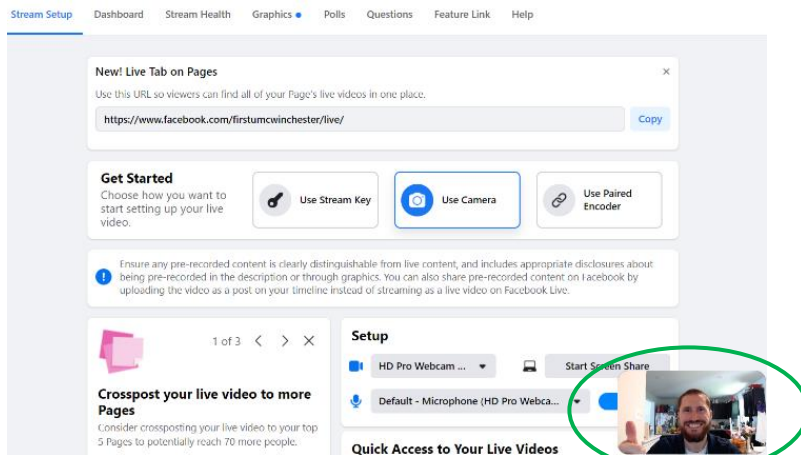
Stream Setup Dashboard Stream Health Graphics Polls Questions Feature Link Help

New! Live Tab on Pages
Use this URL so viewers can find all of your Page's live videos in one place.
https://www.facebook.com/firstumcwinchester/live/
Copy
×

Get Started
Choose how you want to start setting up your live video.
Use Stream Key
Use Camera
Use Paired Encoder

Ensure any pre-recorded content is clearly distinguishable from live content, and includes appropriate disclosures about being pre-recorded in the description or through graphics. You can also share pre-recorded content on Facebook by uploading the video as a post on your timeline instead of streaming as a live video on Facebook Live.

1 of 3

Crosspost your live video to more Pages
Consider crossposting your live video to your top 5 Pages to potentially reach 70 more people.

Setup
HD Pro Webcam ...
Start Screen Share
Default - Microphone (HD Pro Webca...

Quick Access to Your Live Videos